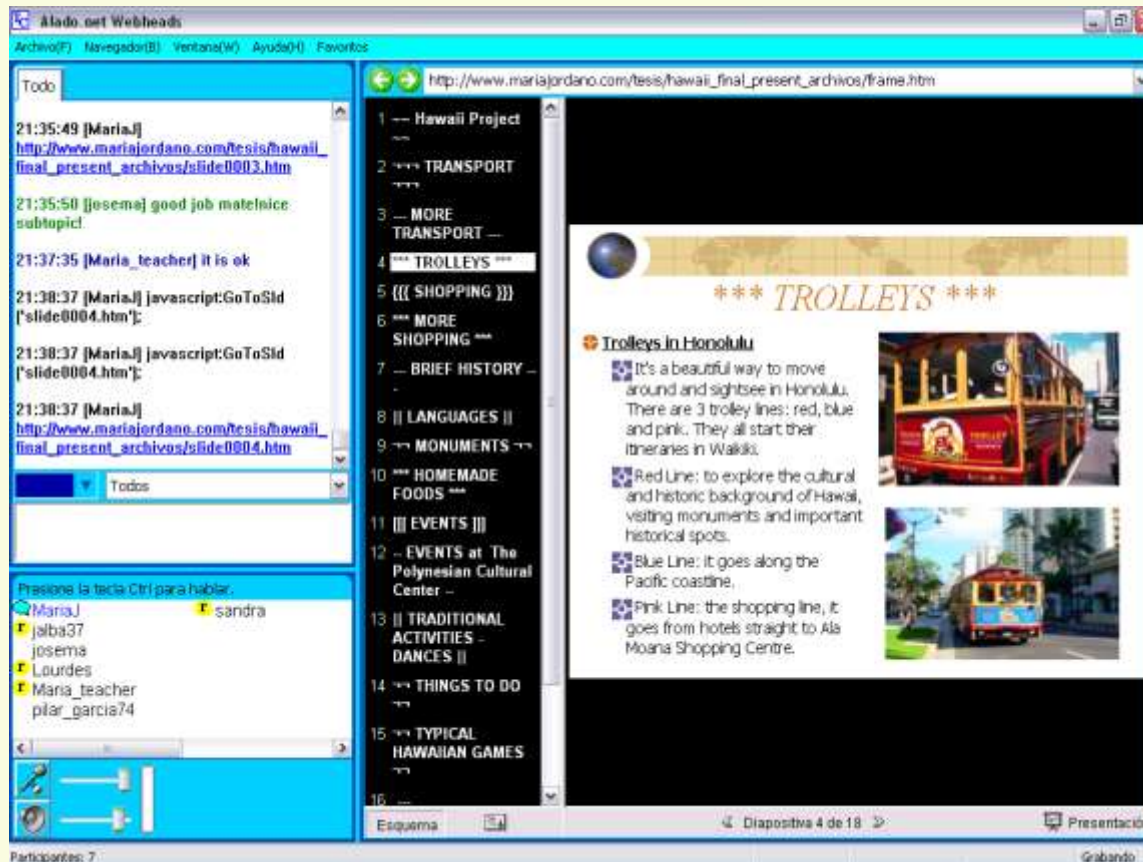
Alado.net Webheads

Archivo(F) Navegador(B) Ventana(W) Ayuda(H) Favoritos

Todo

21:35:49 [MariaJ] http://www.mariajordano.com/tesis/hawaii_final_present_archivos/slide0003.htm

21:35:50 [josema] good job mate!nice subtopic!

21:37:35 [Maria_teacher] it is ok

21:38:37 [MariaJ] javascript:GoToSld('slide0004.htm');

21:38:37 [MariaJ] javascript:GoToSld('slide0004.htm');

21:38:37 [MariaJ] http://www.mariajordano.com/tesis/hawaii_final_present_archivos/slide0004.htm

Todos

Presione la tecla Ctrl para hablar.

MariaJ
sandra
jalba37
josema
Lourdes
Maria_teacher
pilar_garcia74

http://www.mariajordano.com/tesis/hawaii_final_present_archivos/frame.htm

1 ~~ Hawaii Project ~~
2 ~~~ TRANSPORT ~~~
3 --- MORE TRANSPORT ---
4 *** TROLLEYS ***
5 {{{ SHOPPING }}}
6 *** MORE SHOPPING ***
7 --- BRIEF HISTORY ---
8 || LANGUAGES ||
9 ~~ MONUMENTS ~~
10 *** HOMEMADE FOODS ***
11 [[[ EVENTS ]]]
12 -- EVENTS at The Polynesian Cultural Center --
13 || TRADITIONAL ACTIVITIES - DANCES ||
14 ~~ THINGS TO DO ~~
15 ~~ TYPICAL HAWAIIAN GAMES ~~
16 ...

Esquema

*** TROLLEYS ***

Trolleys in Honolulu

It's a beautiful way to move around and sightsee in Honolulu. There are 3 trolley lines: red, blue and pink. They all start their itineraries in Waikiki.

Red Line: to explore the cultural and historic background of Hawai, visiting monuments and important historical spots.

Blue Line: it goes along the Pacific coastline.

Pink Line: the shopping line, it goes from hotels straight to Ala Moana Shopping Centre.

Diapositiva 4 de 18

Presentació

Participantes: 7

Grabando